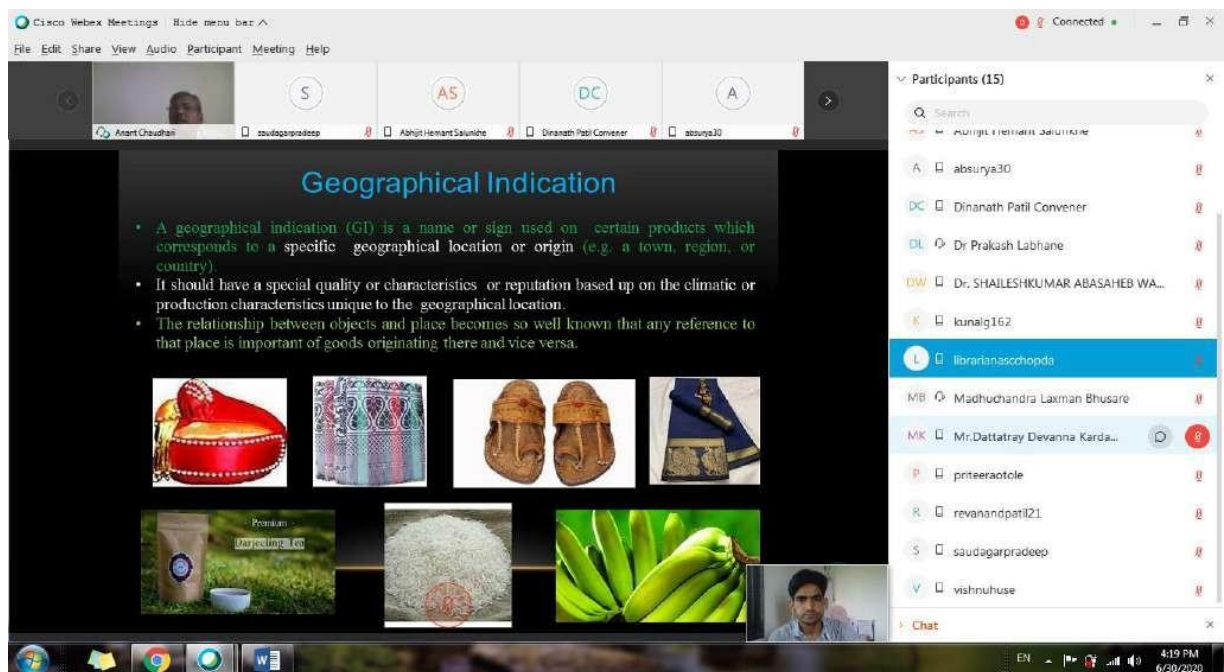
Cisco Webex Meetings | Hide menu bar ^

Connected

File Edit Share View Audio Participant Meeting Help

S AS DC A

Anant Chaudhari saudagarpradeep Abhijit Hemant Salunkhe Dinanath Patil Convener absurya30

Participants (15)

Search

Abhijit Hemant Salunkhe

A absurya30

DC Dinanath Patil Convener

DL Dr Prakash Labhane

DW Dr. SHAILESHKUMAR ABASAHEB WA...

K kunalg162

L librarianascchopda

MB Madhuchandra Laxman Bhusare

MK Mr.Dattatray Devanna Karda...

P priteeraotole

R revanandpatil21

S saudagarpradeep

V vishnuhuse

Chat

Geographical Indication

• A geographical indication (GI) is a name or sign used on certain products which corresponds to a specific geographical location or origin (e.g. a town, region, or country).

• It should have a special quality or characteristics or reputation based up on the climatic or production characteristics unique to the geographical location.

• The relationship between objects and place becomes so well known that any reference to that place is important of goods originating there and vice versa.

Premium Darjeeling Tea

EN 4:19 PM 6/30/2020